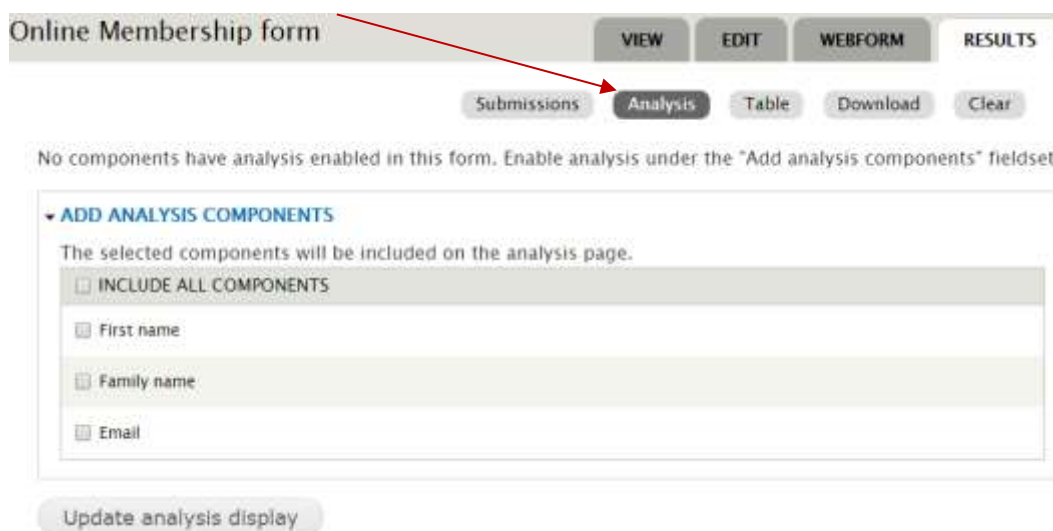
Online Membership form

VIEW EDIT WEBFORM RESULTS

Submissions Analysis Table Download Clear

No components have analysis enabled in this form. Enable analysis under the "Add analysis components" fieldset

▾ ADD ANALYSIS COMPONENTS

The selected components will be included on the analysis page.

INCLUDE ALL COMPONENTS

First name

Family name

Email

Update analysis display